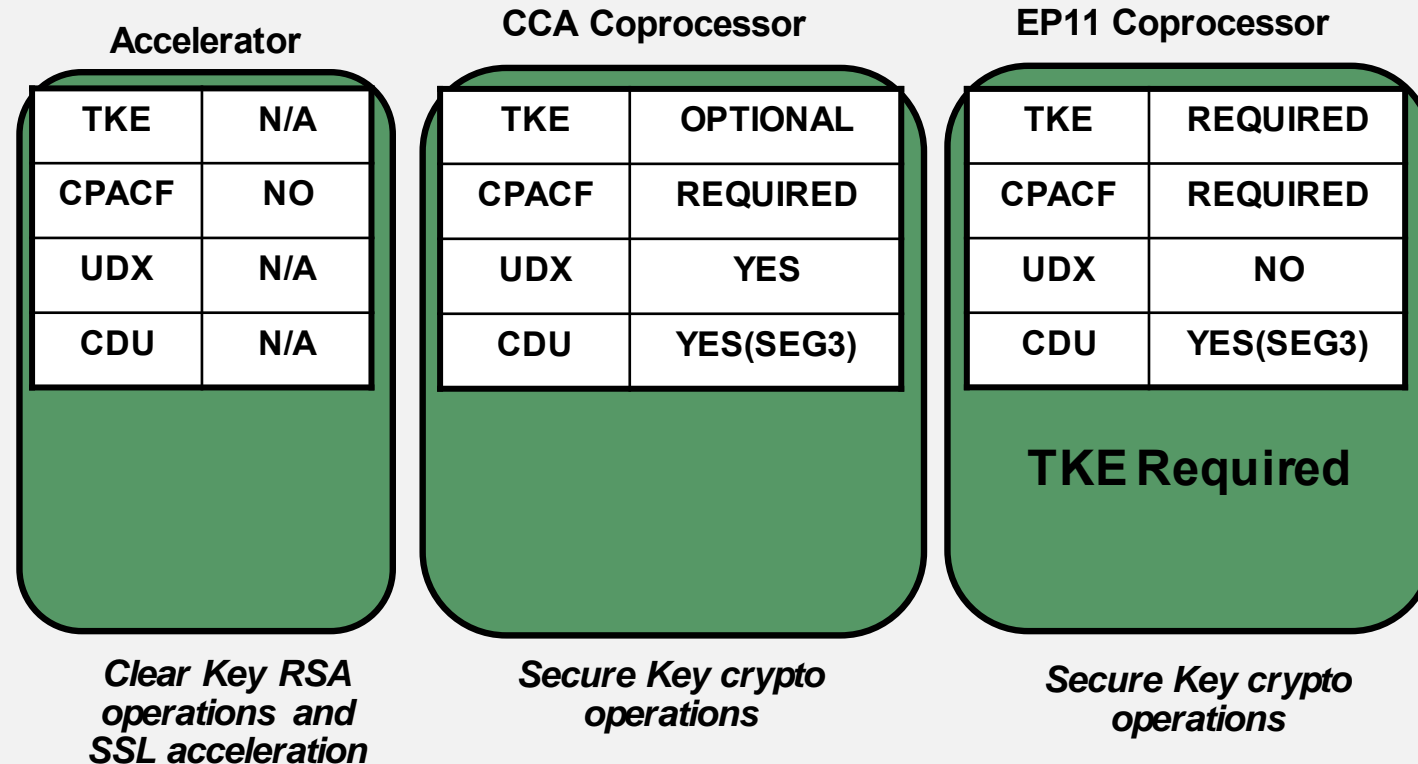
Accelerator

| TKE | N/A |
|---|---|
| CPACF | NO |
| UDX | N/A |
| CDU | N/A |

Clear Key RSA operations and SSL acceleration

CCA Coprocessor

| TKE | OPTIONAL |
|---|---|
| CPACF | REQUIRED |
| UDX | YES |
| CDU | YES(SEG3) |

Secure Key crypto operations

EP11 Coprocessor

| TKE | REQUIRED |
|---|---|
| CPACF | REQUIRED |
| UDX | NO |
| CDU | YES(SEG3) |

TKE Required

Secure Key crypto operations